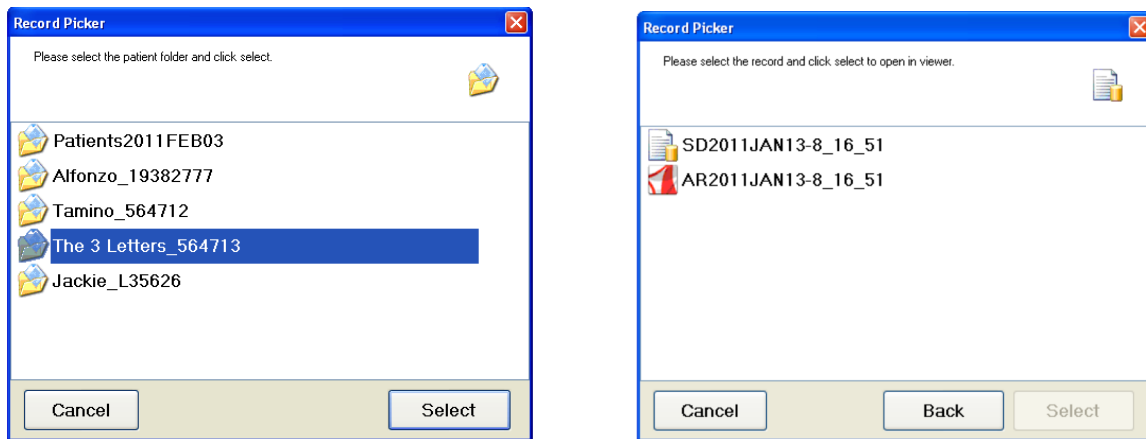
Record Picker

Please select the patient folder and click select.

Patients2011FEB03
Alfonzo_19382777
Tamino_564712
The 3 Letters_564713
Jackie_L35626

Cancel
Select

Record Picker

Please select the record and click select to open in viewer.

SD2011JAN13-8_16_51
AR2011JAN13-8_16_51

Cancel
Back
Select